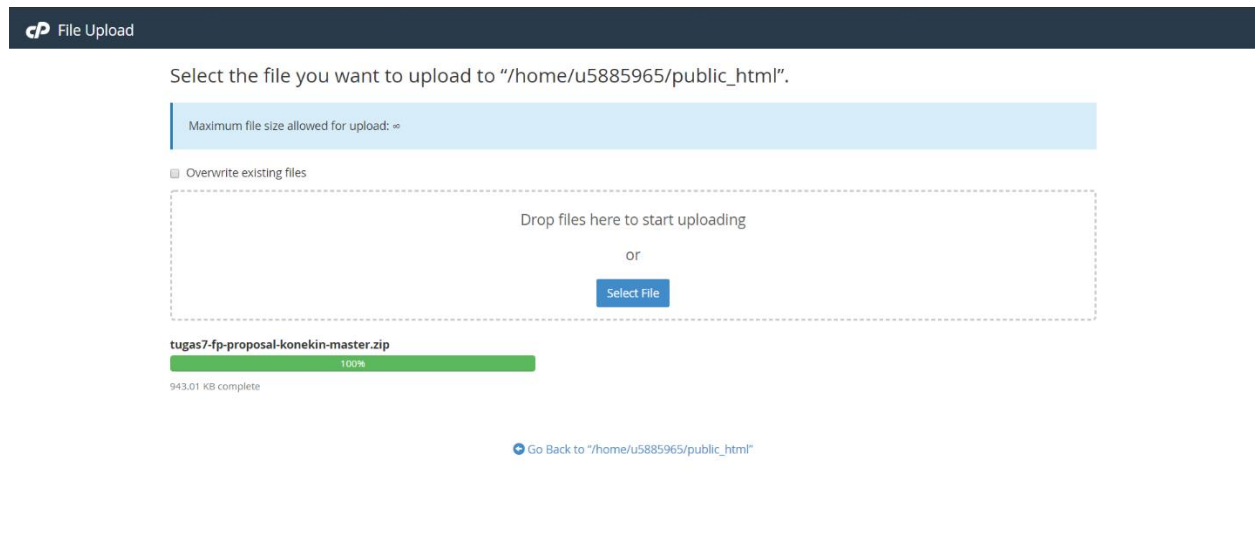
cP File Upload

Select the file you want to upload to "/home/u5885965/public_html".

Maximum file size allowed for upload: ∞

Overwrite existing files

Drop files here to start uploading

or

Select File

tugas7-fp-proposal-konekin-master.zip

100%

943.01 KB complete

Go Back to "/home/u5885965/public_html"